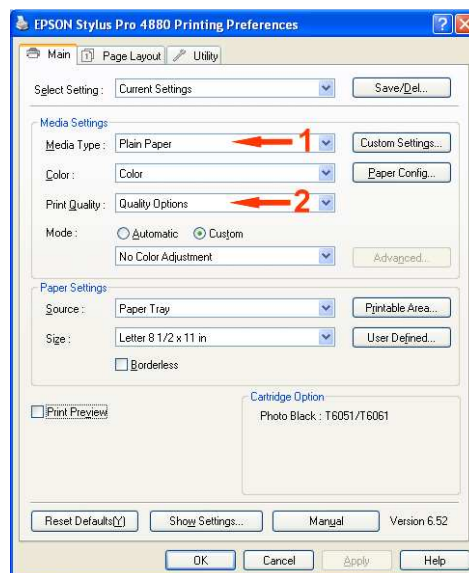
EPSON Stylus Pro 4880 Printing Preferences

Main | Page Layout | Utility

Select Setting : Current Settings | Save/Del...

Media Settings
Media Type : Plain Paper 1 | Custom Settings...
Color : Color | Paper Config...
Print Quality : Quality Options 2
Mode : Automatic Custom
No Color Adjustment | Advanced...

Paper Settings
Source : Paper Tray | Printable Area...
Size : Letter 8 1/2 x 11 in | User Defined...
Borderless

Print Preview

Cartridge Option
Photo Black : T6051/T6061

Reset Defaults(Y) | Show Settings... | Manual | Version 6.52

OK | Cancel | Apply | Help